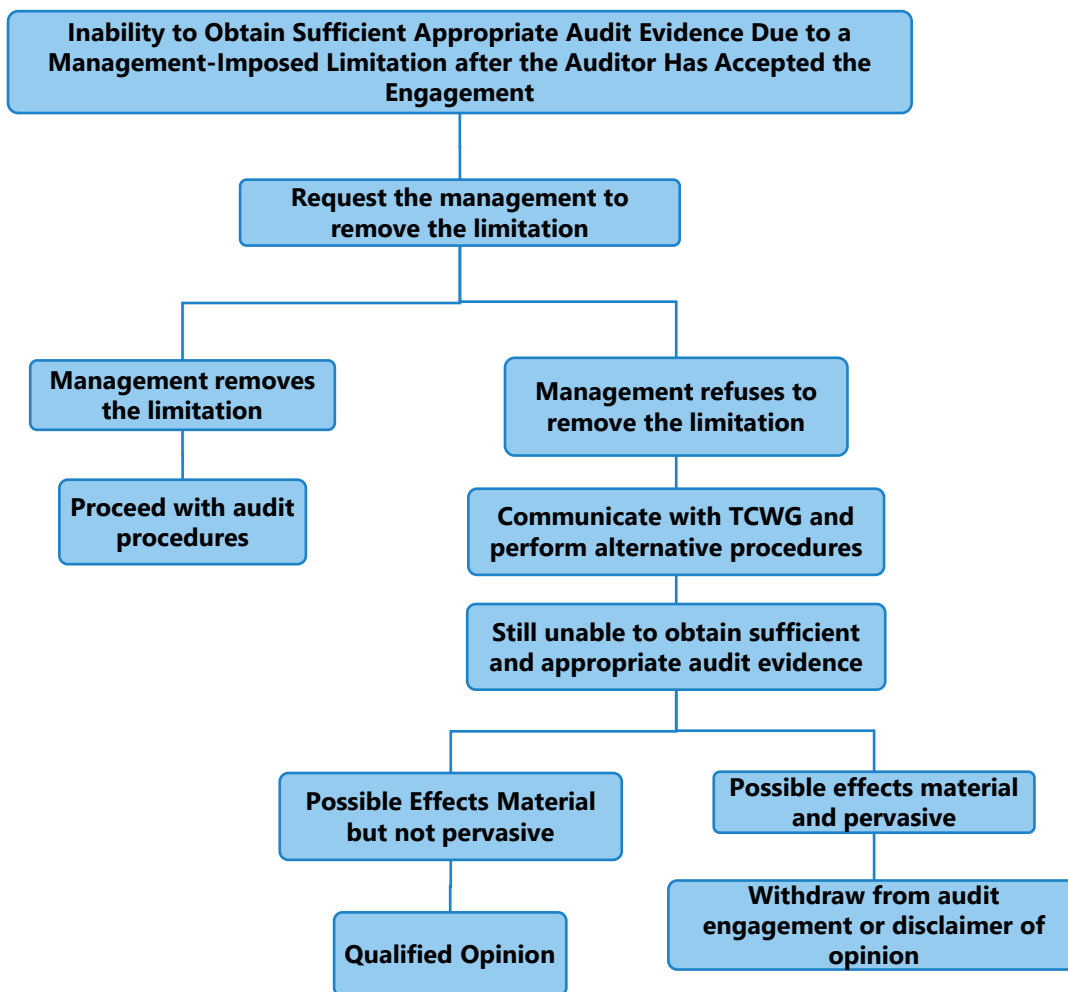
Inability to Obtain Sufficient Appropriate Audit Evidence Due to a Management-Imposed Limitation after the Auditor Has Accepted the Engagement

Request the management to remove the limitation

Management removes the limitation

Proceed with audit procedures

Management refuses to remove the limitation

Communicate with TCWG and perform alternative procedures

Still unable to obtain sufficient and appropriate audit evidence

Possible Effects Material but not pervasive

Qualified Opinion

Possible effects material and pervasive

Withdraw from audit engagement or disclaimer of opinion